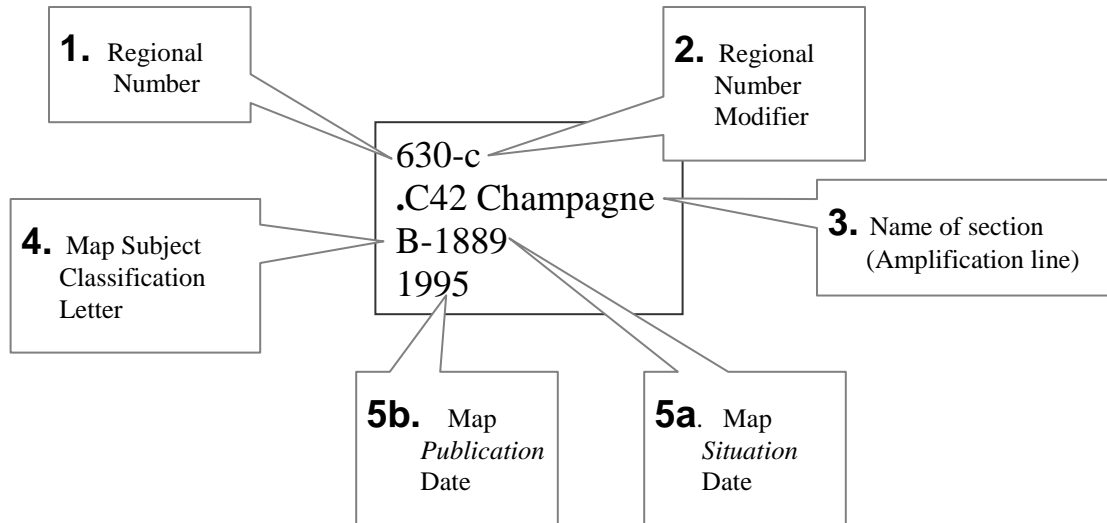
1. Regional Number

2. Regional Number Modifier

630-c
.C42 Champagne
B-1889
1995

4. Map Subject Classification Letter

3. Name of section (Amplification line)

5b. Map *Publication* Date

5a. Map *Situation* Date